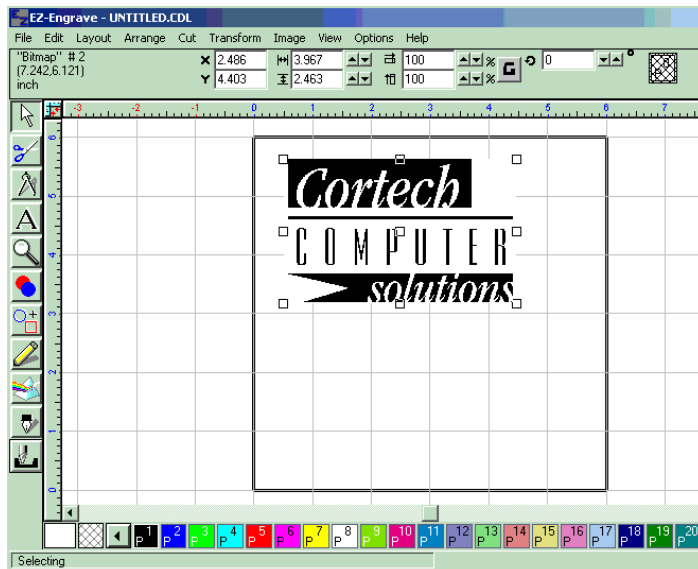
EZ-Engrave - UNTITLED.CDL

File Edit Layout Arrange Cut Transform Image View Options Help

"Bitmap" # 2
(7.242,6.121)
inch

X 2.486
Y 4.403
3.967
2.463
100
100
%
%
0

-3 -2 -1 0 1 2 3 4 5 6 7

6 5 4 3 2 1 0

Cortech
COMPUTER
solutions

P 1 P 2 P 3 P 4 P 5 P 6 P 7 P 8 P 9 P 10 P 11 P 12 P 13 P 14 P 15 P 16 P 17 P 18 P 19 P 20

Selecting